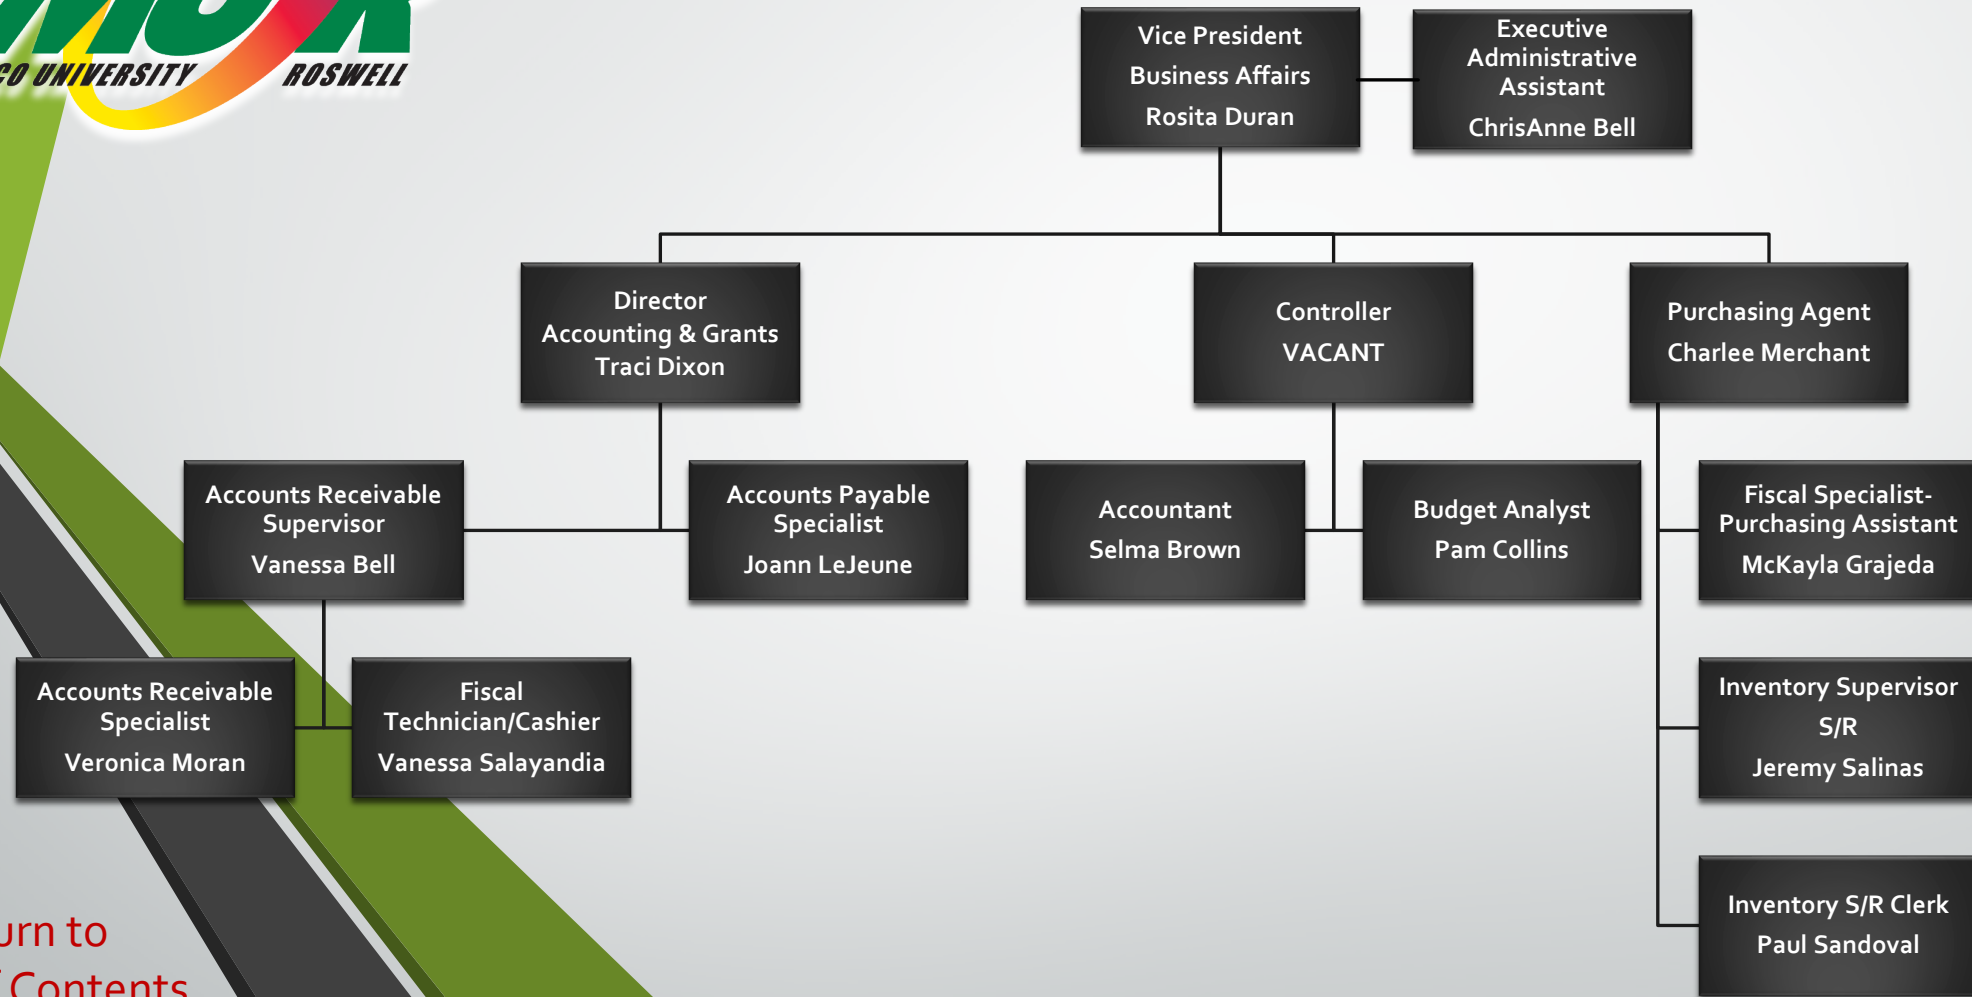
CO UNIVERSITY ROSWELL

Vice President
Business Affairs
Rosita Duran

Executive Administrative Assistant
ChrisAnne Bell

Director
Accounting & Grants
Traci Dixon

Controller
VACANT

Purchasing Agent
Charlee Merchant

Accounts Receivable Supervisor
Vanessa Bell

Accounts Payable Specialist
Joann LeJeune

Accountant
Selma Brown

Budget Analyst
Pam Collins

Fiscal Specialist-Purchasing Assistant
McKayla Grajeda

Accounts Receivable Specialist
Veronica Moran

Fiscal Technician/Cashier
Vanessa Salayandia

Inventory Supervisor
S/R
Jeremy Salinas

Inventory S/R Clerk
Paul Sandoval

urn to
Contents